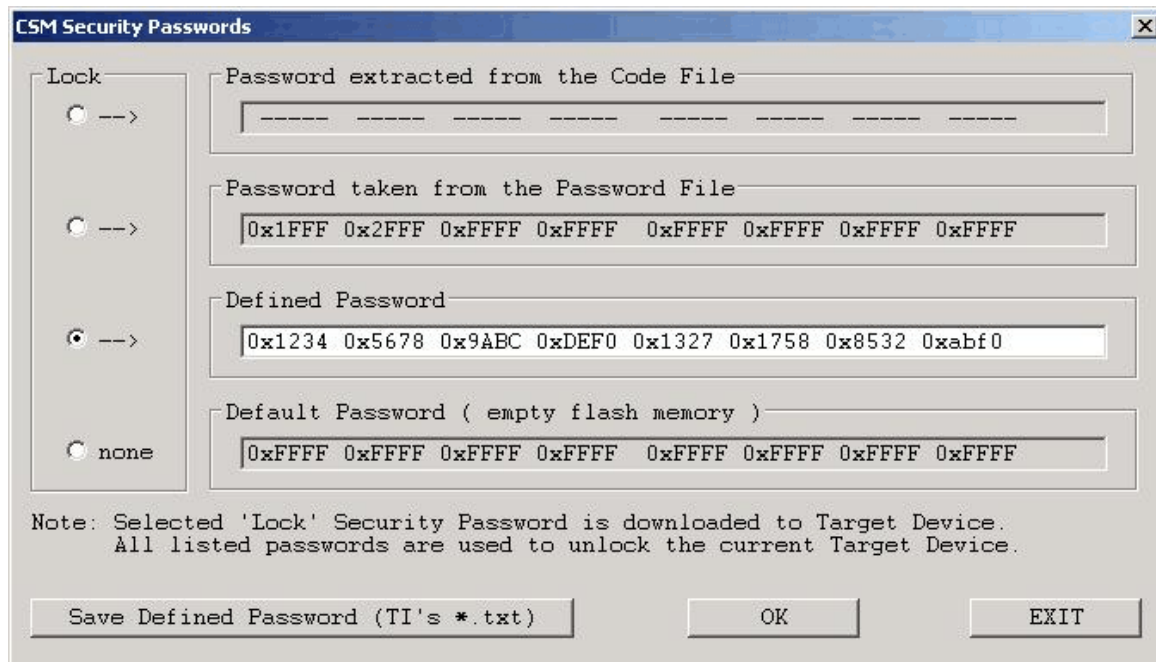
CSM Security Passwords

×

Lock

-->

-->

-->

none

Password extracted from the Code File

----- ----- ----- ----- ----- ----- ----- -----

Password taken from the Password File

0x1FFF 0x2FFF 0xFFFF 0xFFFF 0xFFFF 0xFFFF 0xFFFF 0xFFFF

Defined Password

0x1234 0x5678 0x9ABC 0xDEF0 0x1327 0x1758 0x8532 0xabf0

Default Password ( empty flash memory )

0xFFFF 0xFFFF 0xFFFF 0xFFFF 0xFFFF 0xFFFF 0xFFFF 0xFFFF

Note: Selected 'Lock' Security Password is downloaded to Target Device.
All listed passwords are used to unlock the current Target Device.

Save Defined Password (TI's *.txt)

OK

EXIT